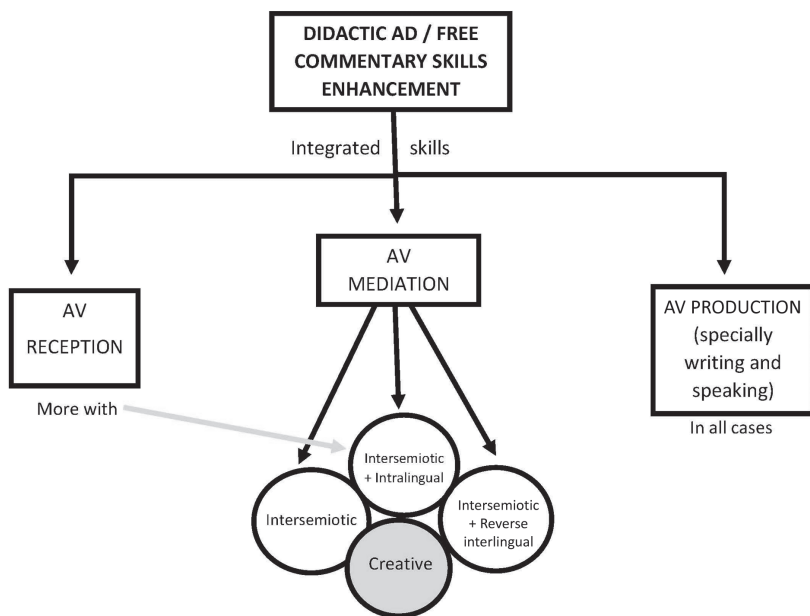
DIDACTIC AD / FREE COMMENTARY SKILLS ENHANCEMENT

Integrated skills

AV RECEPTION

More with

AV MEDIATION

AV PRODUCTION (specially writing and speaking)

In all cases

Intersemiotic + Intralingual

Intersemiotic

Intersemiotic + Reverse interlingual

Creative